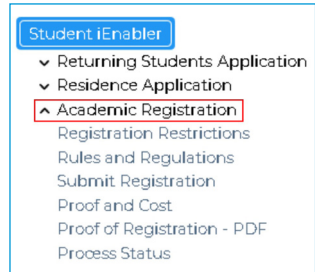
Student iEnabler
Returning Students Application
Residence Application
Academic Registration
Registration Restrictions
Rules and Regulations
Submit Registration
Proof and Cost
Proof of Registration - PDF
Process Status